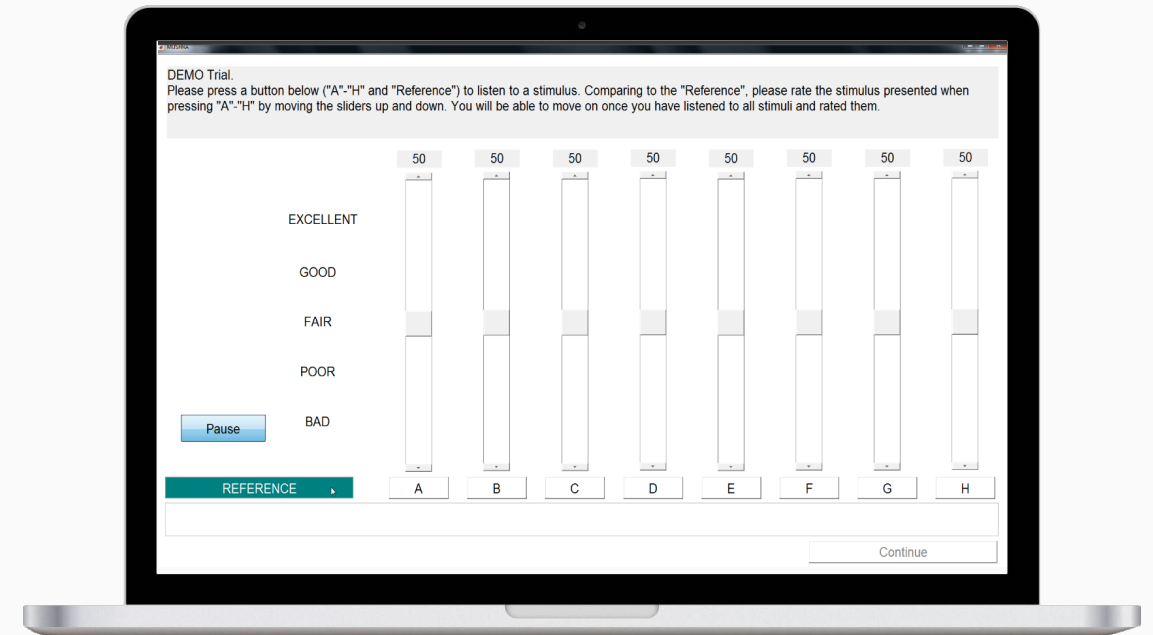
MUSHRA

DEMO Trial.
Please press a button below ("A"-"H" and "Reference") to listen to a stimulus. Comparing to the "Reference", please rate the stimulus presented when pressing "A"-"H" by moving the sliders up and down. You will be able to move on once you have listened to all stimuli and rated them.

50 50 50 50 50 50 50 50

EXCELLENT

GOOD

FAIR

POOR

BAD

Pause

REFERENCE

A B C D E F G H

Continue